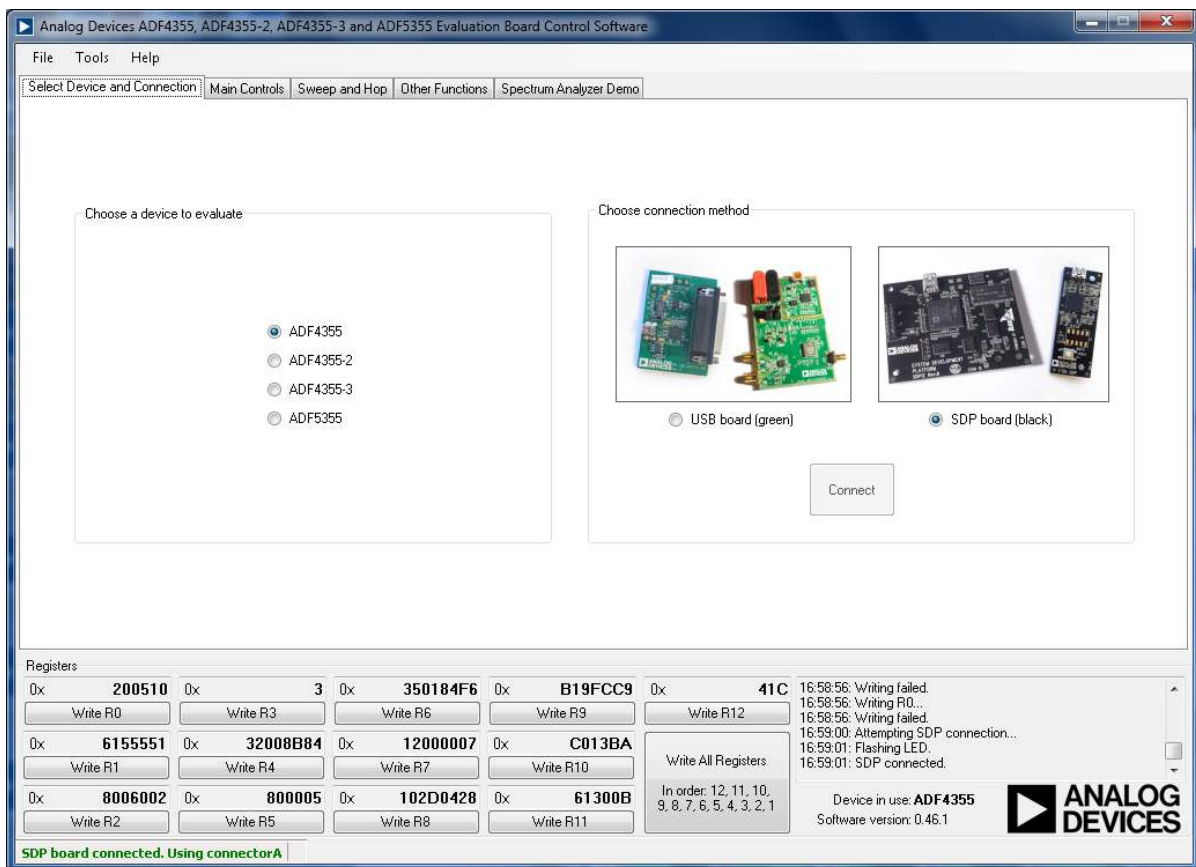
Analog Devices ADF4355, ADF4355-2, ADF4355-3 and ADF5355 Evaluation Board Control Software

File Tools Help

Select Device and Connection | Main Controls | Sweep and Hop | Other Functions | Spectrum Analyzer Demo

Choose a device to evaluate

ADF4355
ADF4355-2
ADF4355-3
ADF5355

Choose connection method

USB board (green)

SDP board (black)

Connect

Registers

| 0x | 200510 | 0x | 3 | 0x | 350184F6 | 0x | B19FCC9 | 0x | 41C |
|---|---|---|---|---|---|---|---|---|---|
| Write R0 | | Write R3 | | Write R6 | | Write R9 | | Write R12 | |
| 0x | 6155551 | 0x | 32008B84 | 0x | 12000007 | 0x | C013BA | Write All Registers | |
| Write R1 | | Write R4 | | Write R7 | | Write R10 | | | |
| 0x | 8006002 | 0x | 800005 | 0x | 102D0428 | 0x | 61300B | In order: 12, 11, 10, 9, 8, 7, 6, 5, 4, 3, 2, 1 | |
| Write R2 | | Write R5 | | Write R8 | | Write R11 | | | |

16:58:56: Writing failed.
16:58:56: Writing R0...
16:58:56: Writing failed.
16:59:00: Attempting SDP connection...
16:59:01: Flashing LED.
16:59:01: SDP connected.

Device in use: ADF4355
Software version: 0.46.1

ANALOG DEVICES

SDP board connected. Using connectorA